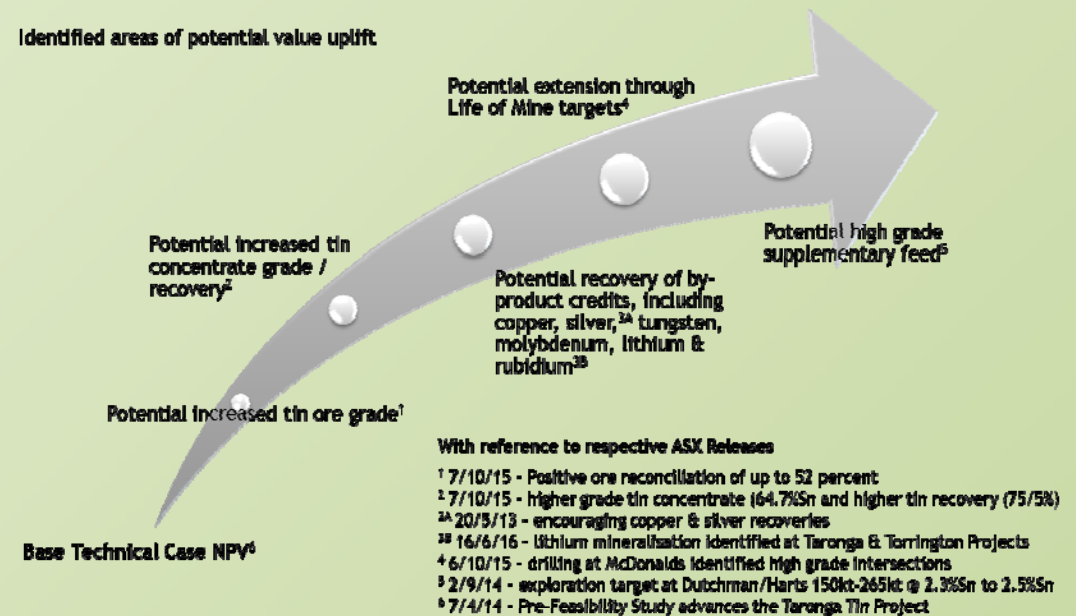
Identified areas of potential value uplift

Potential extension through Life of Mine targets$^4$

Potential increased tin concentrate grade / recovery$^2$

Potential high grade supplementary feed$^5$

Potential recovery of by-product credits, including copper, silver,$^{3A}$ tungsten, molybdenum, lithium & rubidium$^{3B}$

Potential increased tin ore grade$^1$

Base Technical Case NPV$^6$

With reference to respective ASX Releases

$^1$ 7/10/15 – Positive ore reconciliation of up to 52 percent
$^2$ 7/10/15 – higher grade tin concentrate (64.7%Sn and higher tin recovery (75/5%)
$^{3A}$ 20/5/13 – encouraging copper & silver recoveries
$^{3B}$ 16/6/16 – lithium mineralisation identified at Taronga & Torrington Projects
$^4$ 6/10/15 – drilling at McDonalds identified high grade intersections
$^5$ 2/9/14 – exploration target at Dutchman/Harts 150kt-265kt @ 2.3%Sn to 2.5%Sn
$^6$ 7/4/14 – Pre-Feasibility Study advances the Taronga Tin Project